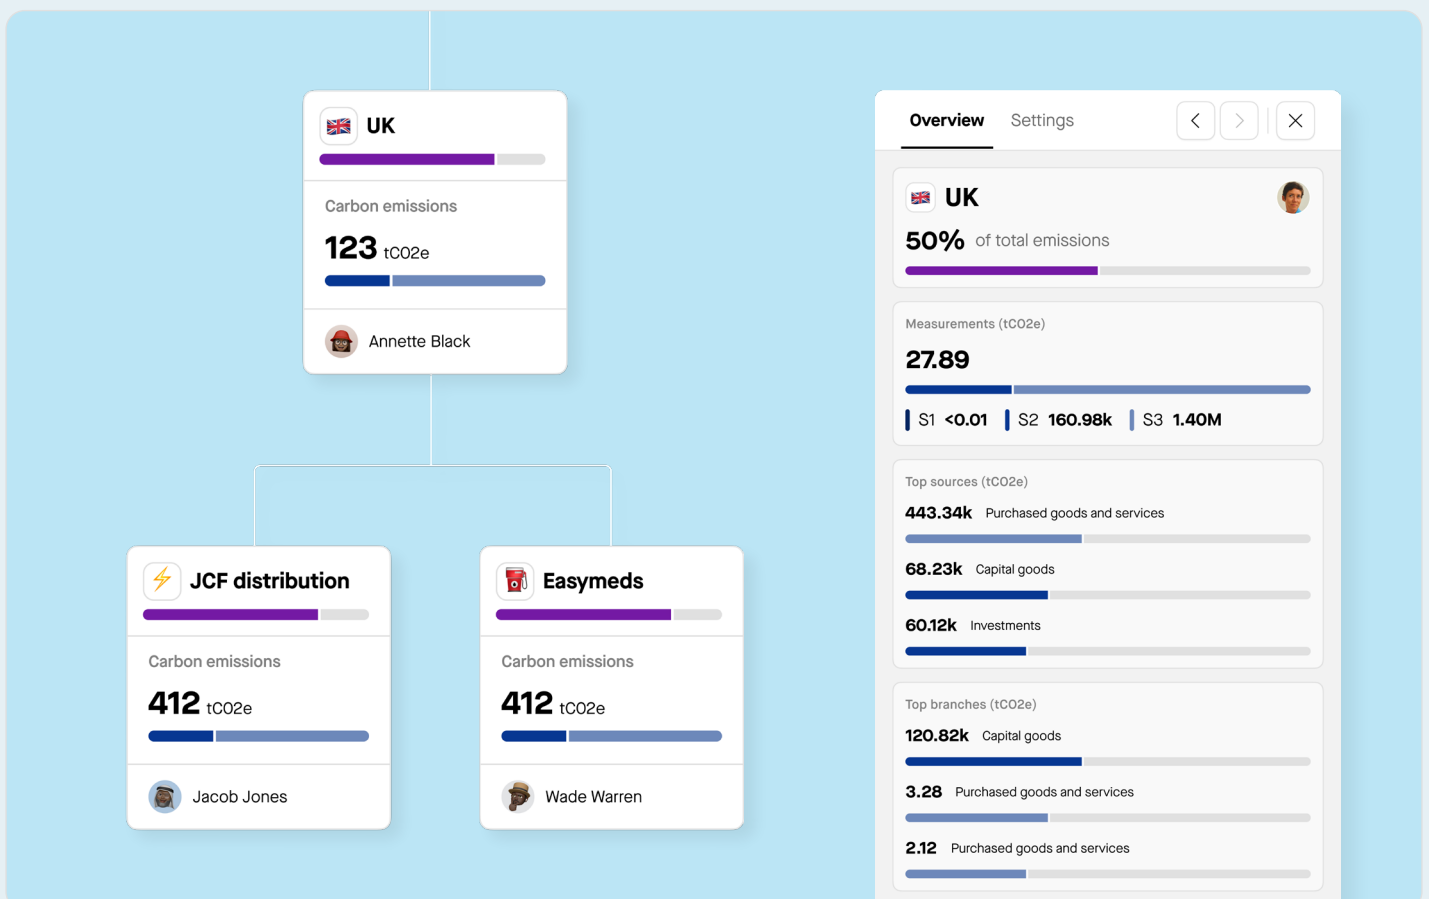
UK

Carbon emissions

123 tCO2e

Annette Black

JCF distribution

Carbon emissions

412 tCO2e

Jacob Jones

Easymeds

Carbon emissions

412 tCO2e

Wade Warren

Overview Settings

UK

50% of total emissions

Measurements (tCO2e)

27.89

S1 <0.01 S2 160.98k S3 1.40M

Top sources (tCO2e)

443.34k Purchased goods and services

68.23k Capital goods

60.12k Investments

Top branches (tCO2e)

120.82k Capital goods

3.28 Purchased goods and services

2.12 Purchased goods and services